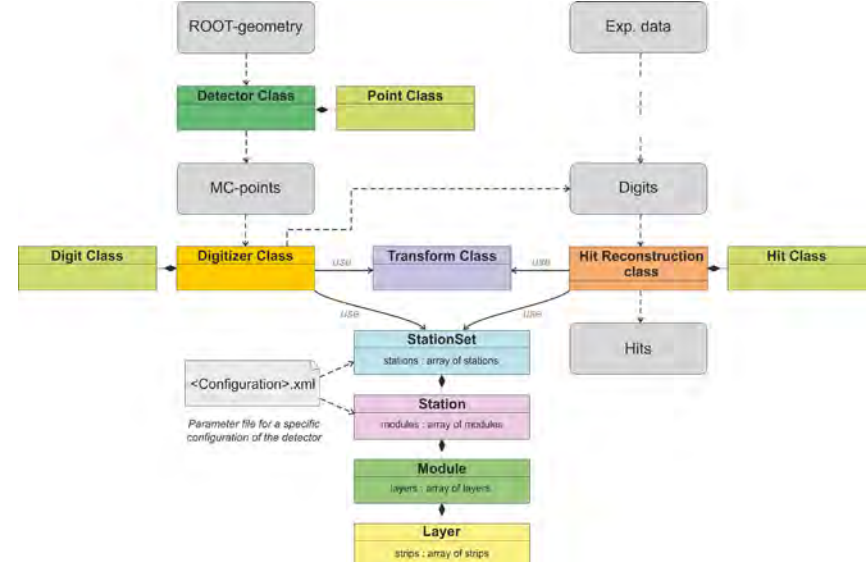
ROOT-geometry

Exp. data

Detector Class

Point Class

MC-points

Digits

Digit Class

Digitizer Class

use

Transform Class

use

Hit Reconstruction class

Hit Class

use

use

StationSet

stations : array of stations

Hits

<Configuration>.xml

Parameter file for a specific configuration of the detector

Station

modules : array of modules

Module

layers : array of layers

Layer

strips : array of strips